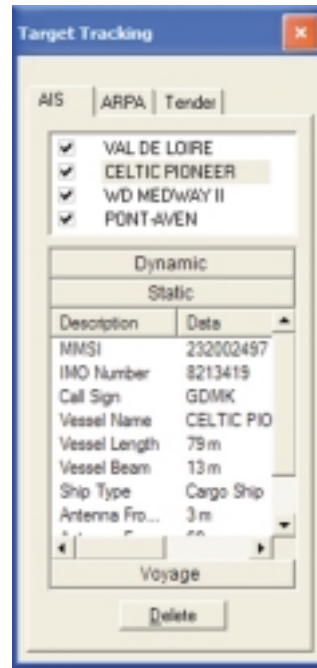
Target Tracking

AIS | ARPA | Tender

✔ VAL DE LOIRE
✔ CELTIC PIONEER
✔ WD MEDWAY II
✔ PONT-AVEN

Dynamic

Static

| Description | Data |
|---|---|
| MMSI | 232002497 |
| IMO Number | 8213419 |
| Call Sign | GDMK |
| Vessel Name | CELTIC PIO |
| Vessel Length | 79 m |
| Vessel Beam | 13 m |
| Ship Type | Cargo Ship |
| Antenna Fro... | 3 m |
| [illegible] | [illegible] |

Voyage

Delete